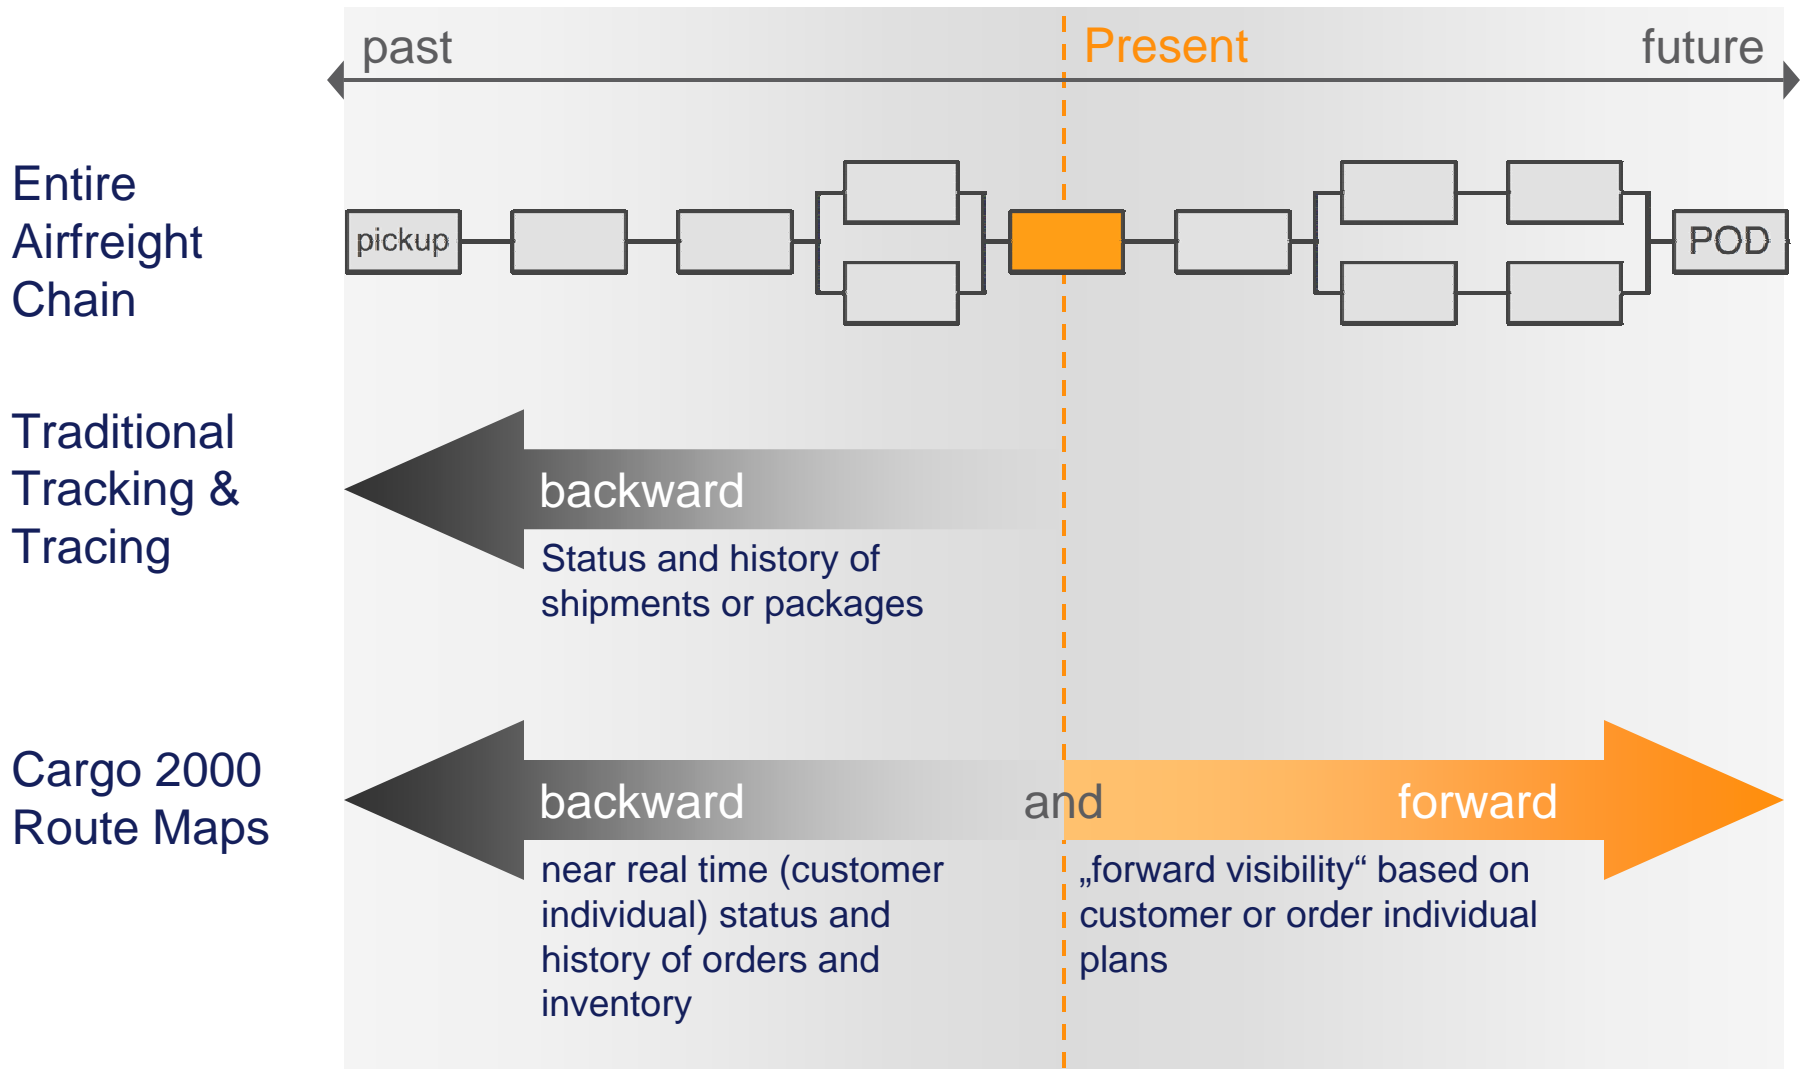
past

Present

future

Entire Airfreight Chain

pickup

POD

Traditional Tracking & Tracing

backward

Status and history of shipments or packages

Cargo 2000 Route Maps

backward

and

forward

near real time (customer individual) status and history of orders and inventory

„forward visibility“ based on customer or order individual plans